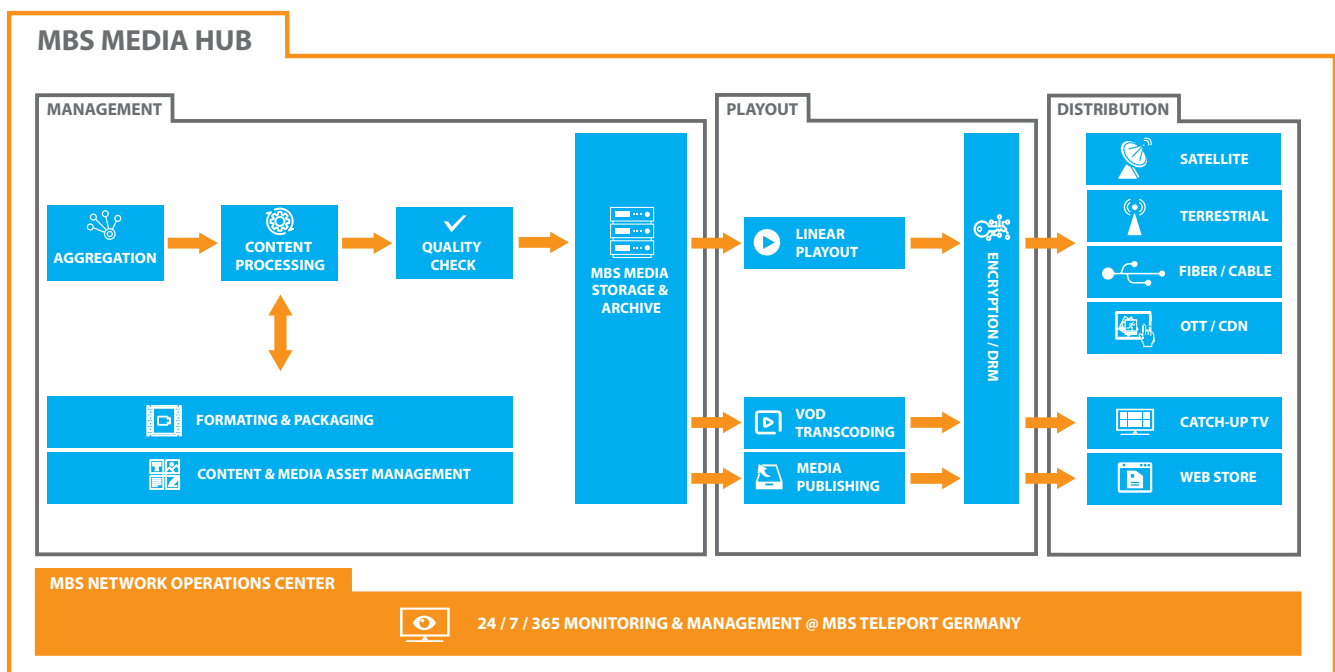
MBS MEDIA HUB

MANAGEMENT

AGGREGATION

CONTENT PROCESSING

QUALITY CHECK

MBS MEDIA STORAGE & ARCHIVE

FORMATING & PACKAGING

CONTENT & MEDIA ASSET MANAGEMENT

PLAYOUT

LINEAR PLAYOUT

VOD TRANSCODING

MEDIA PUBLISHING

ENCRYPTION / DRM

DISTRIBUTION

SATELLITE

TERRESTRIAL

FIBER / CABLE

OTT / CDN

CATCH-UP TV

WEB STORE

MBS NETWORK OPERATIONS CENTER

24 / 7 / 365 MONITORING & MANAGEMENT @ MBS TELEPORT GERMANY